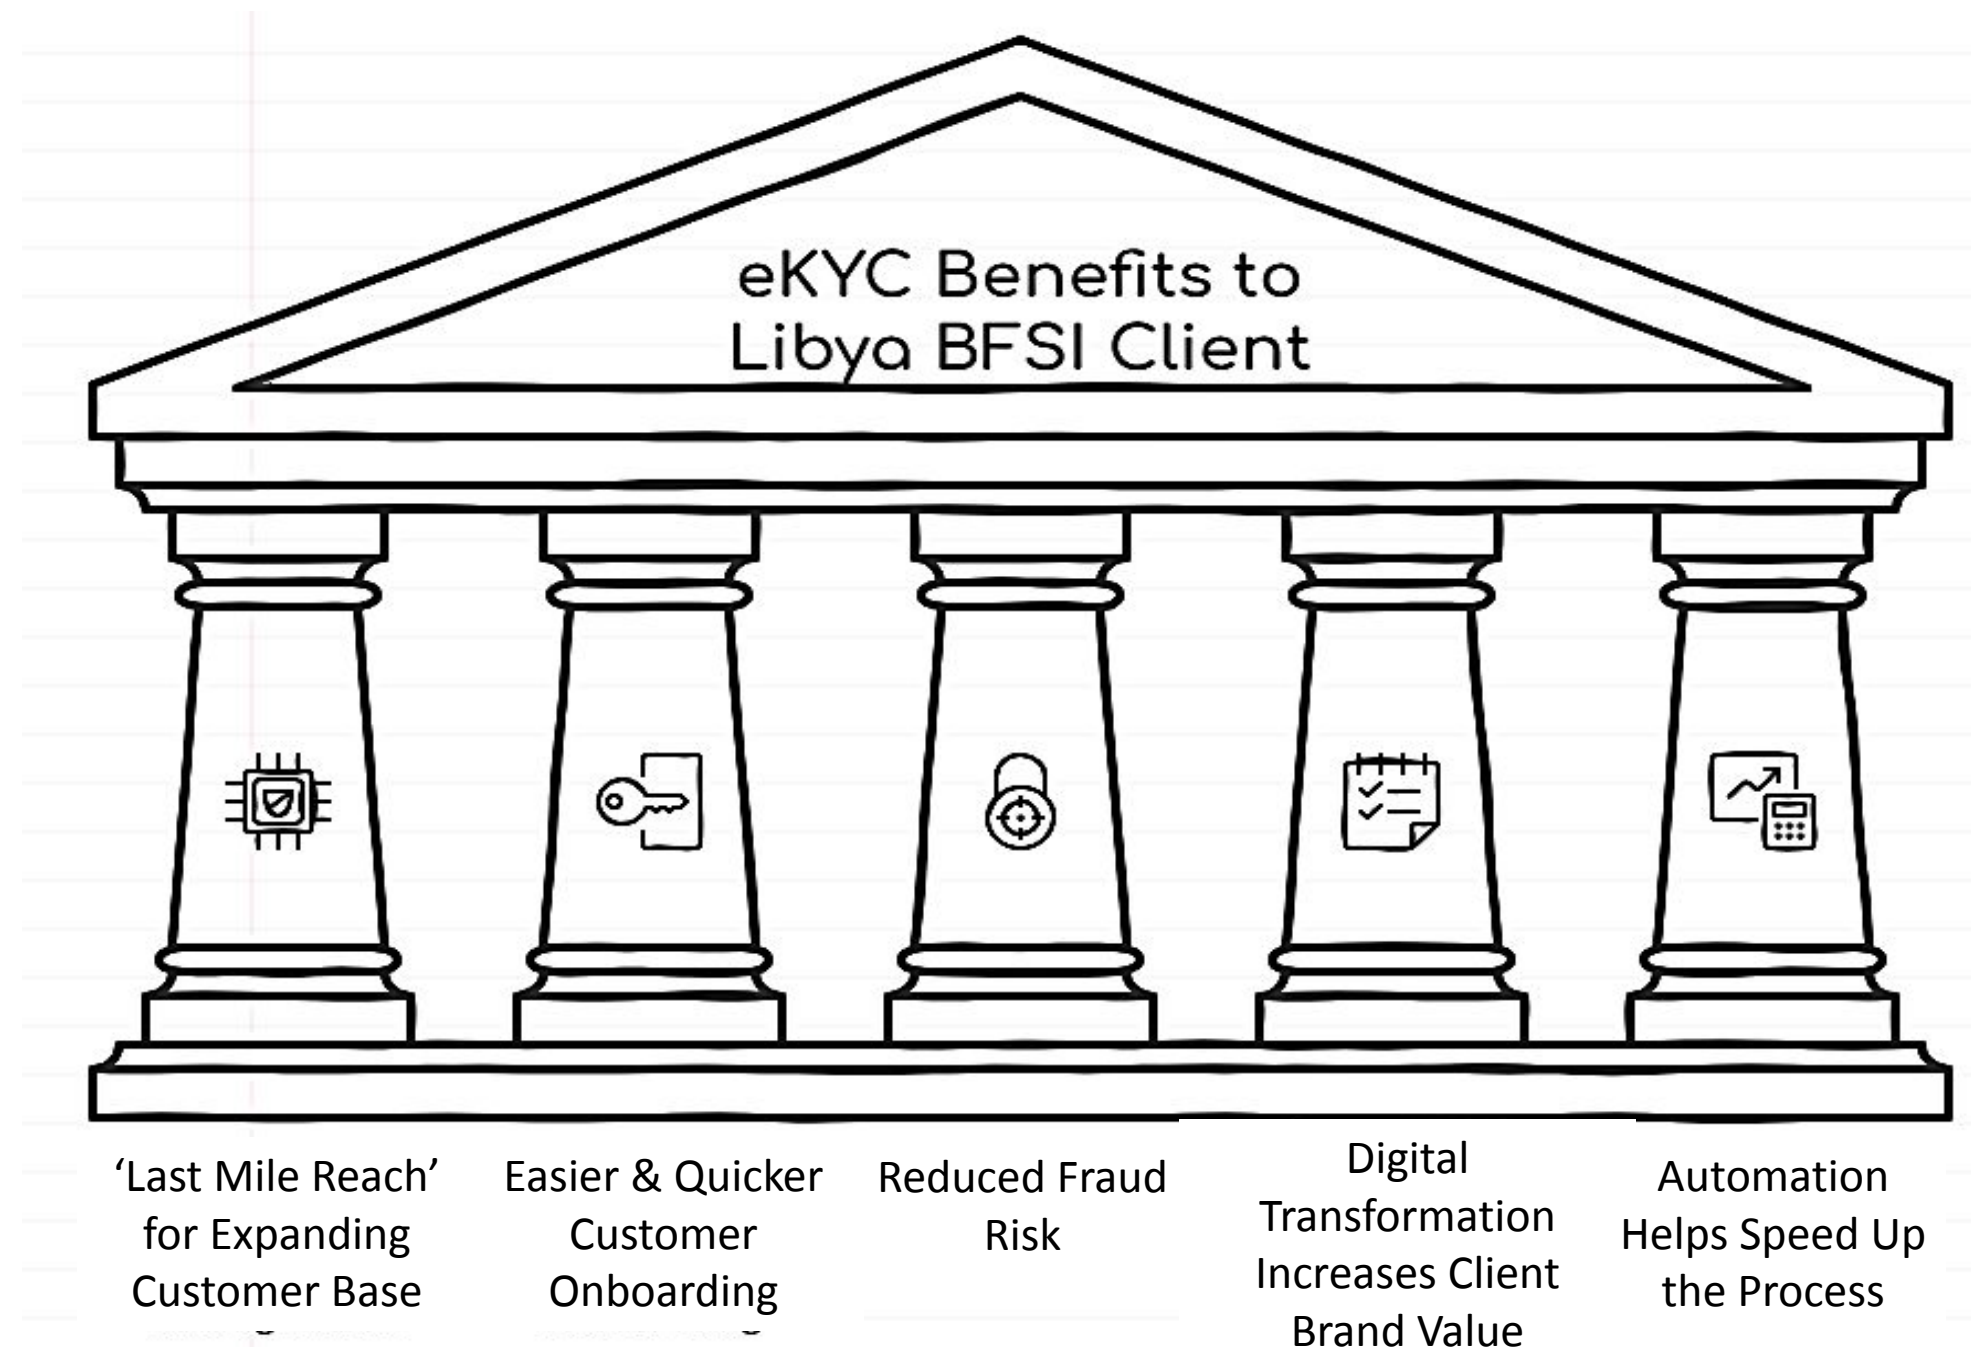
eKYC Benefits to Libya BFSI Client

‘Last Mile Reach’ for Expanding Customer Base

Easier & Quicker Customer Onboarding

Reduced Fraud Risk

Digital Transformation Increases Client Brand Value

Automation Helps Speed Up the Process